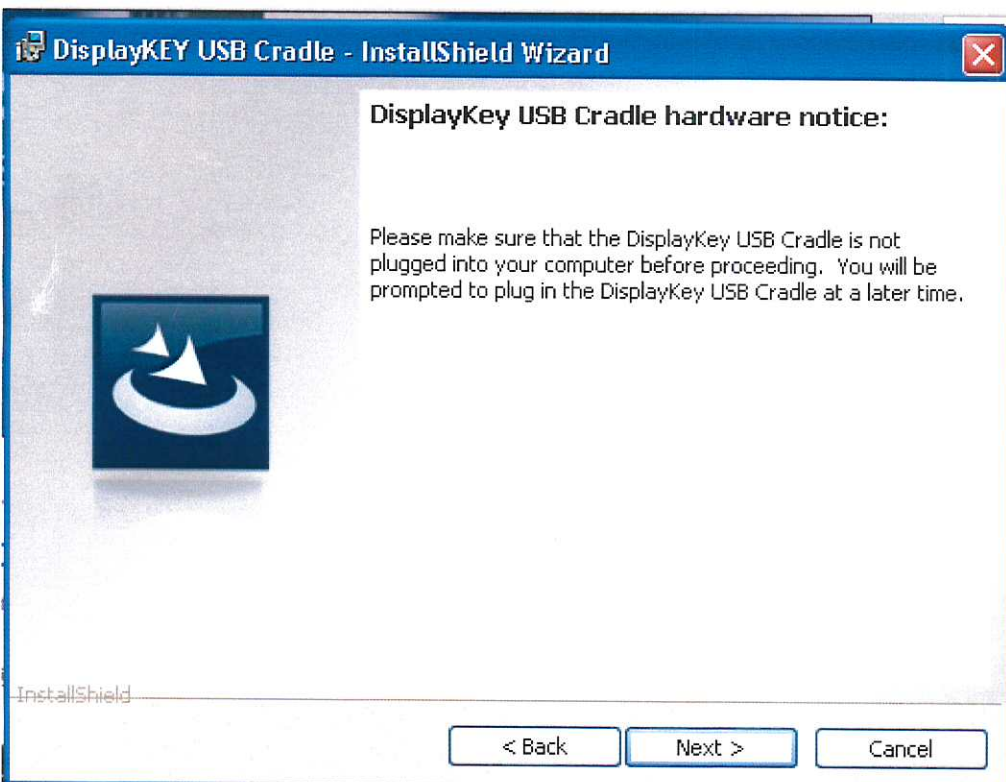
DisplayKEY USB Cradle - InstallShield Wizard

DisplayKey USB Cradle hardware notice:

Please make sure that the DisplayKey USB Cradle is not plugged into your computer before proceeding. You will be prompted to plug in the DisplayKey USB Cradle at a later time.

InstallShield

< Back

Next >

Cancel